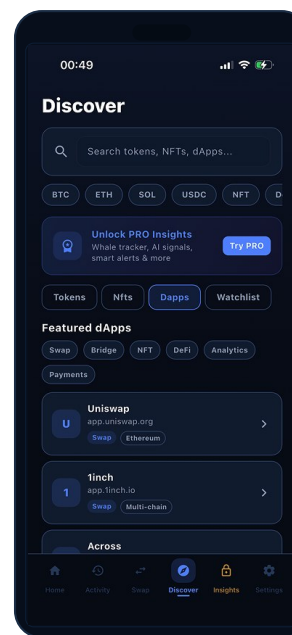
00:49

Discover

Search tokens, NFTs, dApps...

BTC ETH SOL USDC NFT D

Unlock PRO Insights
Whale tracker, AI signals, smart alerts & more
Try PRO

Tokens Nfts Dapps Watchlist

Featured dApps

Swap Bridge NFT DeFi Analytics Payments

U
Uniswap
app.uniswap.org
Swap Ethereum

1
1inch
app.1inch.io
Swap Multi-chain

Across

Home Activity Swap Discover Insights Settings